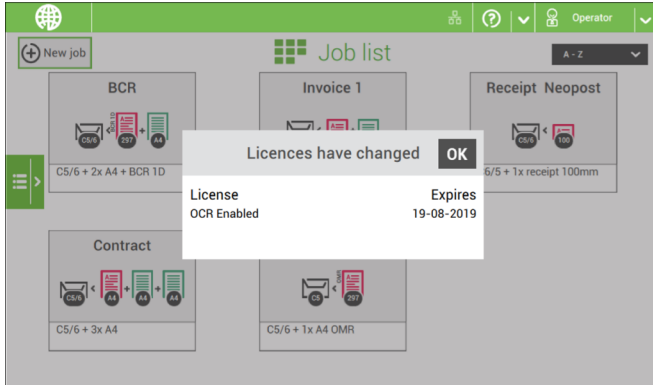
Operator

New job

Job list

A - Z

BCR

C5/6

297

A4

C5/6 + 2x A4 + BCR 1D

Invoice 1

Receipt Neopost

C5/6

100

6/5 + 1x receipt 100mm

Licences have changed

OK

License

Expires

OCR Enabled

19-08-2019

Contract

C5/6

A4

A4

A4

C5/6 + 3x A4

C5

297

C5/6 + 1x A4 OMR